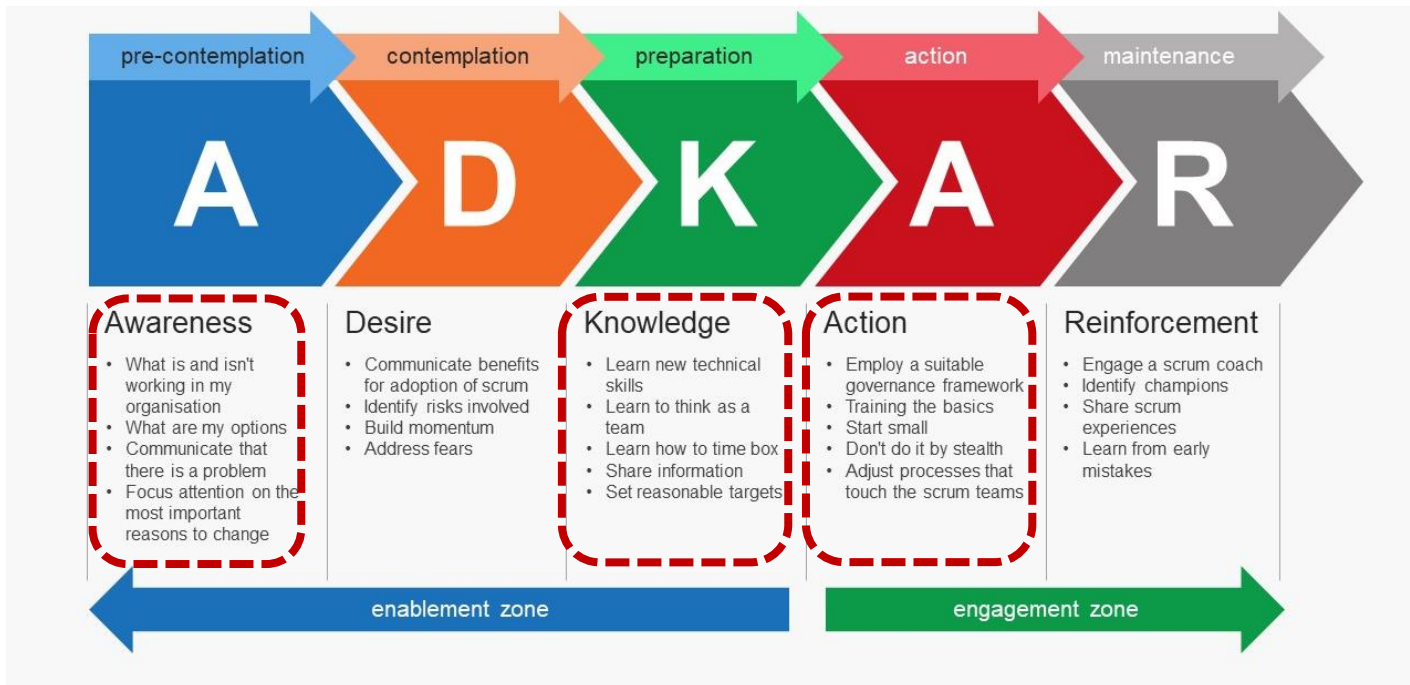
pre-contemplation contemplation preparation action maintenance

A D K A R

Awareness
- What is and isn't working in my organisation
- What are my options
- Communicate that there is a problem
- Focus attention on the most important reasons to change

Desire
- Communicate benefits for adoption of scrum
- Identify risks involved
- Build momentum
- Address fears

Knowledge
- Learn new technical skills
- Learn to think as a team
- Learn how to time box
- Share information
- Set reasonable targets

Action
- Employ a suitable governance framework
- Training the basics
- Start small
- Don't do it by stealth
- Adjust processes that touch the scrum teams

Reinforcement
- Engage a scrum coach
- Identify champions
- Share scrum experiences
- Learn from early mistakes

enablement zone

engagement zone